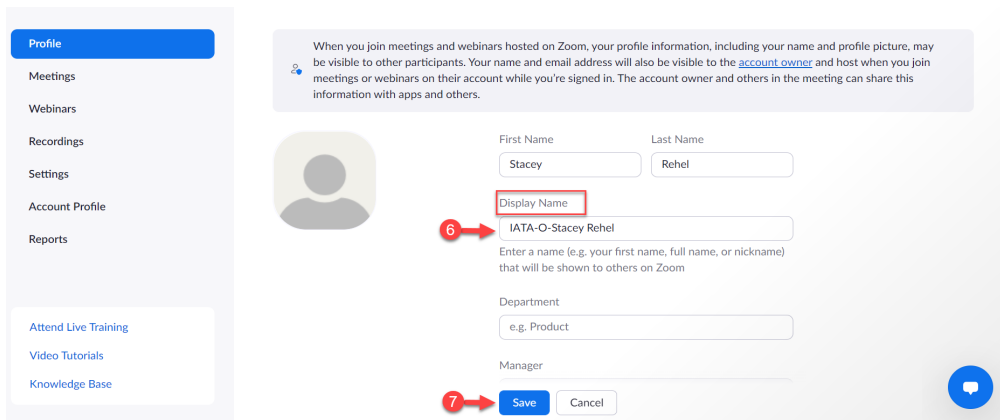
Profile
Meetings
Webinars
Recordings
Settings
Account Profile
Reports

Attend Live Training
Video Tutorials
Knowledge Base

When you join meetings and webinars hosted on Zoom, your profile information, including your name and profile picture, may be visible to other participants. Your name and email address will also be visible to the account owner and host when you join meetings or webinars on their account while you're signed in. The account owner and others in the meeting can share this information with apps and others.

First Name
Stacey
Last Name
Rehel

Display Name
6
IATA-O-Stacey Rehel
Enter a name (e.g. your first name, full name, or nickname) that will be shown to others on Zoom

Department
e.g. Product

Manager

7
Save
Cancel